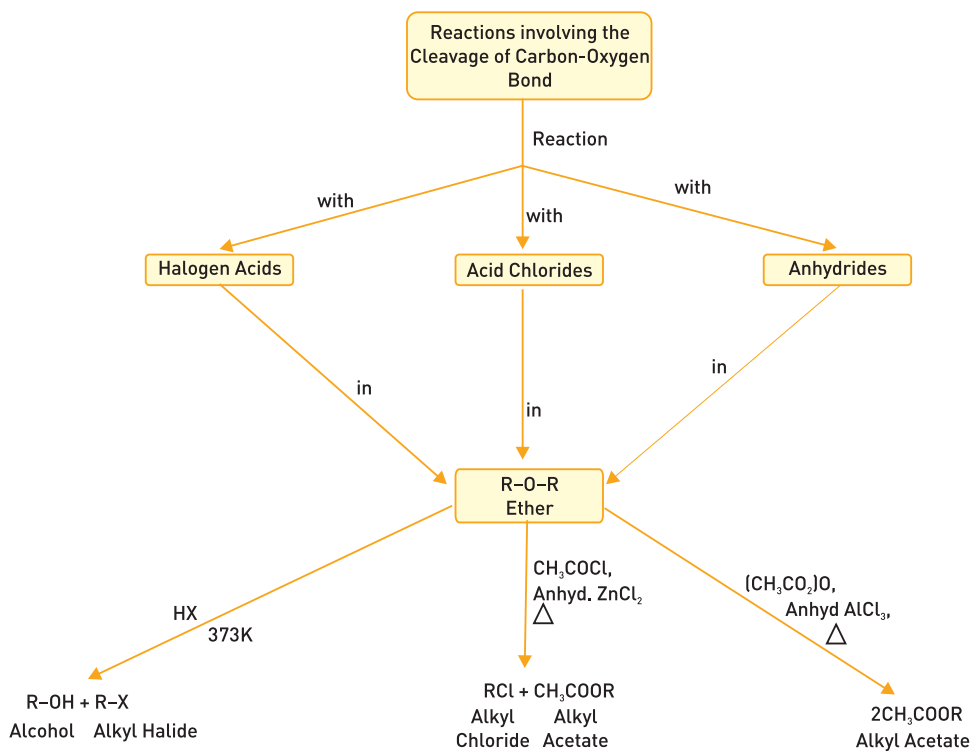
Reactions involving the Cleavage of Carbon-Oxygen Bond

Reaction

with

with

with

Halogen Acids

Acid Chlorides

Anhydrides

in

in

in

R–O–R
Ether

HX
373K

$CH_3COCl$,
Anhyd. $ZnCl_2$
$\triangle$

$(CH_3CO_2)O$,
Anhyd $AlCl_3$,
$\triangle$

R–OH + R–X
Alcohol Alkyl Halide

RCl + $CH_3COOR$
Alkyl Chloride Alkyl Acetate

$2CH_3COOR$
Alkyl Acetate